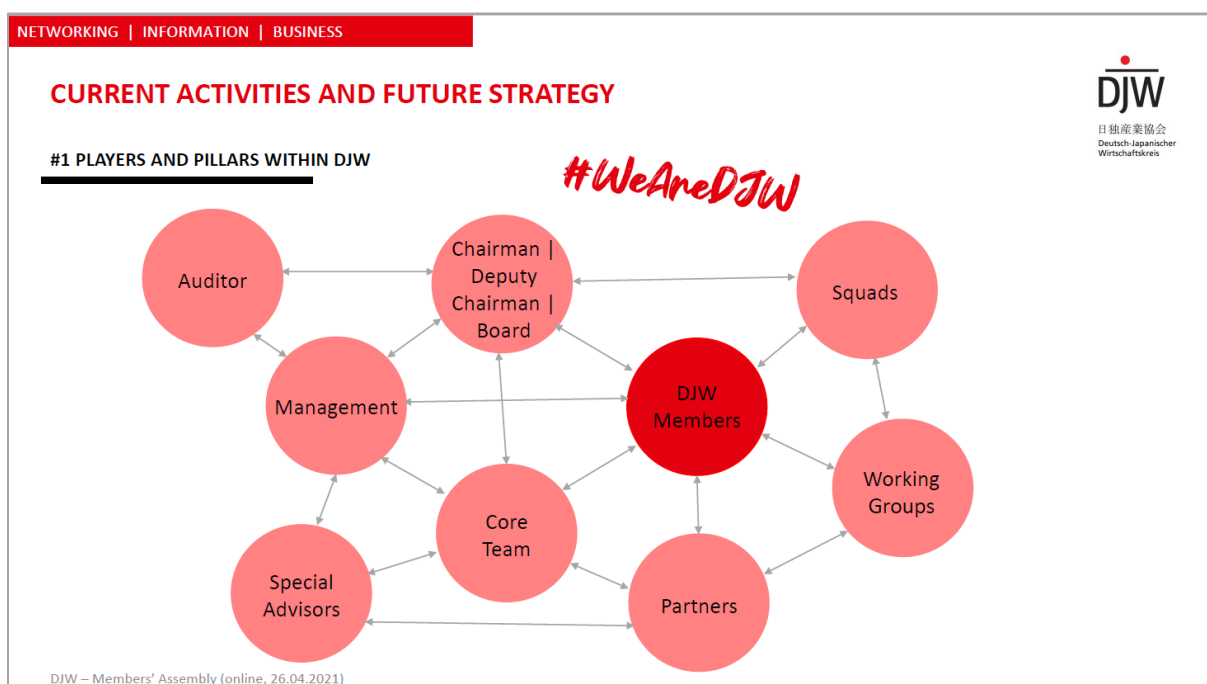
NETWORKING | INFORMATION | BUSINESS

CURRENT ACTIVITIES AND FUTURE STRATEGY

DJW
日独産業協会
Deutsch-Japanischer Wirtschaftskreis

#1 PLAYERS AND PILLARS WITHIN DJW

#WeAreDJW

Auditor

Chairman | Deputy Chairman | Board

Squads

Management

DJW Members

Working Groups

Core Team

Special Advisors

Partners

DJW – Members' Assembly (online, 26.04.2021)